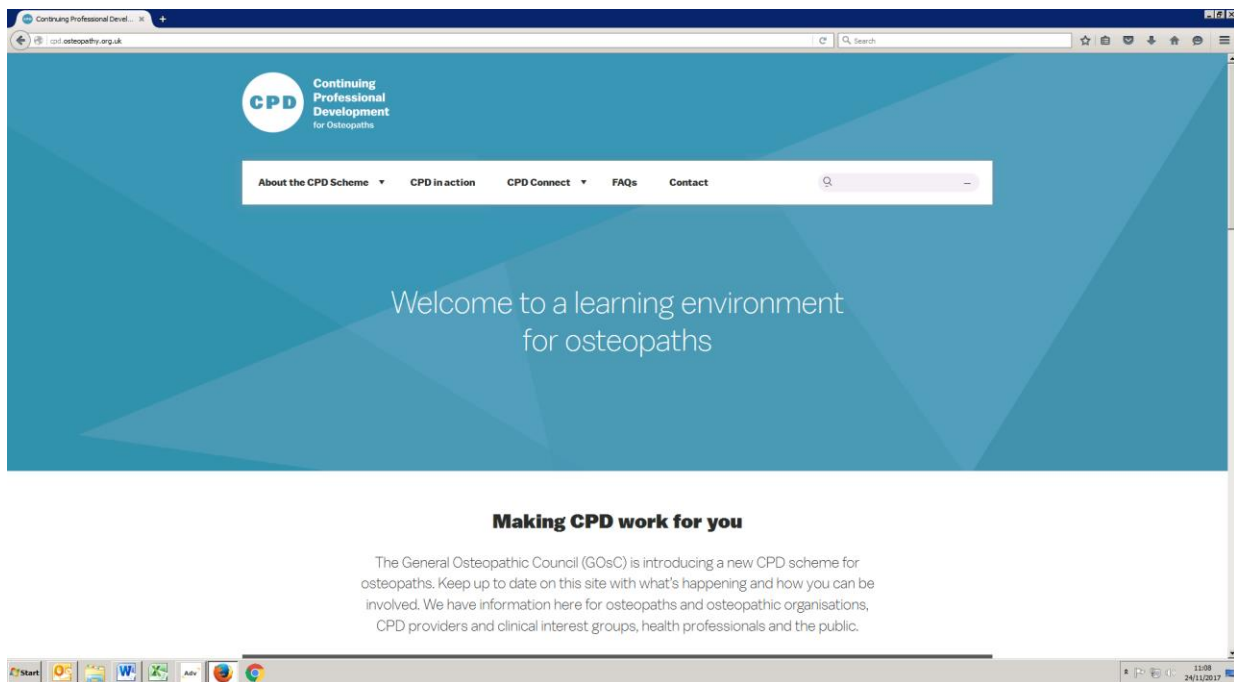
Continuing Professional Devel...

cpd.osteopathy.org.uk

Search

CPD

Continuing Professional Development for Osteopaths

About the CPD Scheme ▼ CPD in action CPD Connect ▼ FAQs Contact

Welcome to a learning environment for osteopaths

Making CPD work for you

The General Osteopathic Council (GOsC) is introducing a new CPD scheme for osteopaths. Keep up to date on this site with what's happening and how you can be involved. We have information here for osteopaths and osteopathic organisations, CPD providers and clinical interest groups, health professionals and the public.

Start

Adv

11:08
24/11/2017